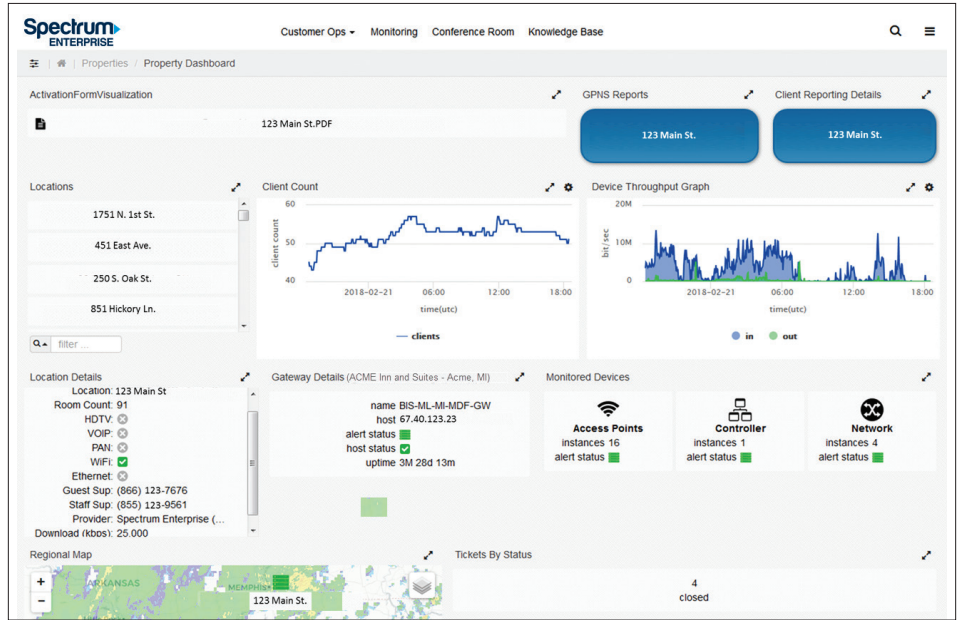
Spectrum ENTERPRISE

Customer Ops ▾ Monitoring Conference Room Knowledge Base

Properties / Property Dashboard

ActivationFormVisualization

123 Main St.PDF

GPNS Reports

123 Main St.

Client Reporting Details

123 Main St.

Locations

1751 N. 1st St.

451 East Ave.

250 S. Oak St.

851 Hickory Ln.

filter ...

Client Count

60
50
40
client count
2018-02-21 06:00 12:00 18:00
time(utc)
— clients

Device Throughput Graph

20M
10M
0
bit/sec
2018-02-21 06:00 12:00 18:00
time(utc)
in out

Location Details

Location: 123 Main St
Room Count: 91
HDTV:
VOIP:
PAN:
WiFi:
Ethernet:
Guest Sup: (866) 123-7676
Staff Sup: (855) 123-9561
Provider: Spectrum Enterprise (...
Download (kbps): 25.000

Gateway Details (ACME Inn and Suites - Acme, MI)

name BIS-ML-MI-MDF-GW
host 67.40.123.23
alert status
host status
uptime 3M 28d 13m

Monitored Devices

Access Points
instances 16
alert status

Controller
instances 1
alert status

Network
instances 4
alert status

Regional Map

ARKANSAS
MEMPHIS
123 Main St.

Tickets By Status

4
closed